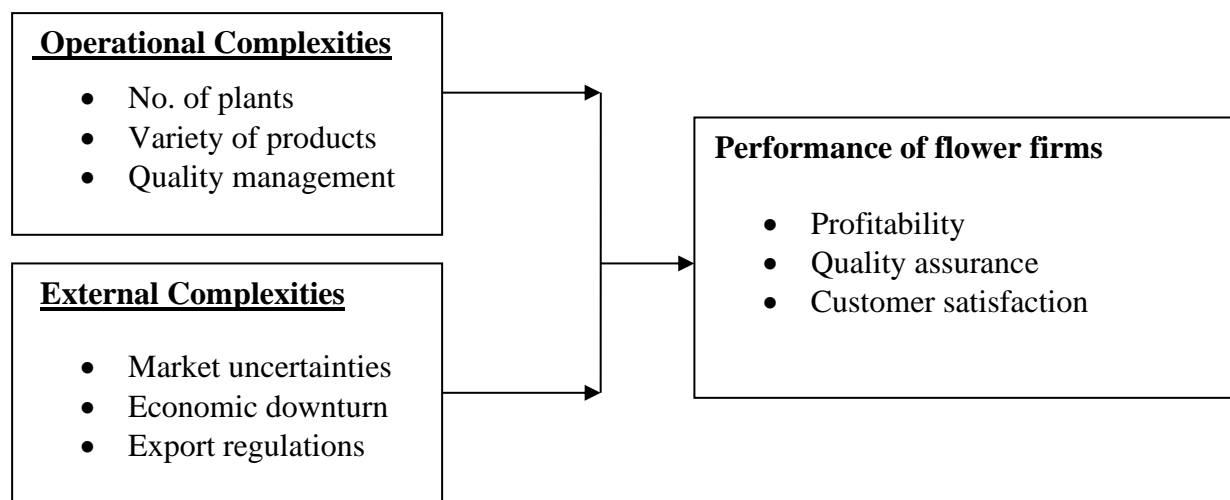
**Operational Complexities**

- No. of plants
- Variety of products
- Quality management

**External Complexities**

- Market uncertainties
- Economic downturn
- Export regulations

**Performance of flower firms**

- Profitability
- Quality assurance
- Customer satisfaction